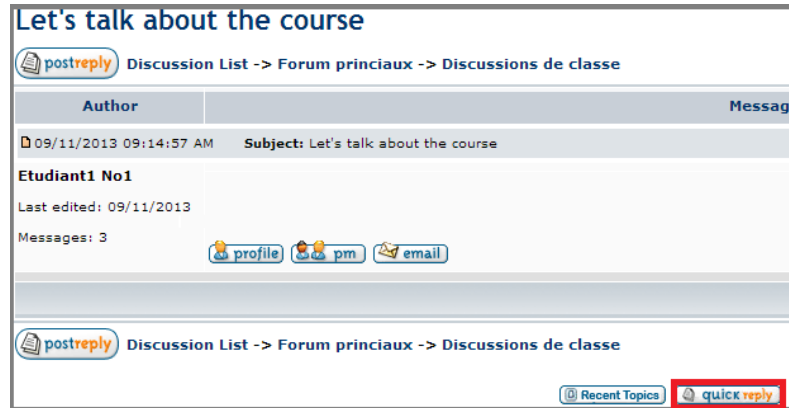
Let's talk about the course

postreply Discussion List -> Forum princiaux -> Discussions de classe

| Author | Messag |
|---|---|
| 09/11/2013 09:14:57 AM | Subject: Let's talk about the course |
| Etudiant1 No1<br>Last edited: 09/11/2013<br>Messages: 3 | profile pm email |

postreply Discussion List -> Forum princiaux -> Discussions de classe

Recent Topics quick reply